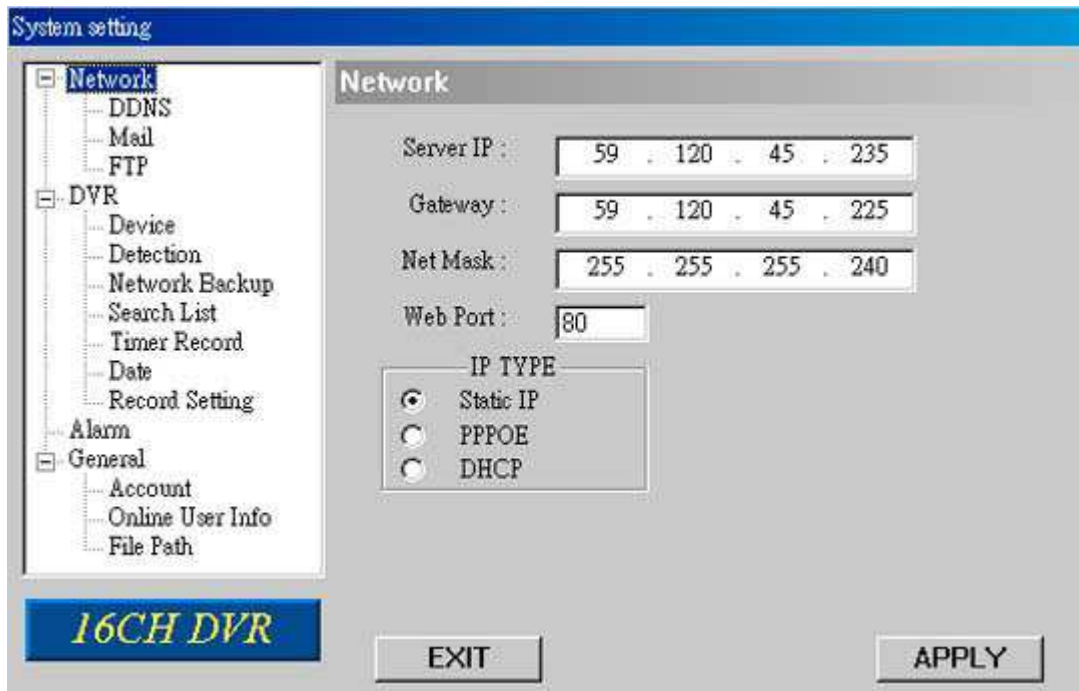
System setting

Network
DDNS
Mail
FTP
DVR
Device
Detection
Network Backup
Search List
Timer Record
Date
Record Setting
Alarm
General
Account
Online User Info
File Path

16CH DVR

Network

Server IP : 59 . 120 . 45 . 235

Gateway : 59 . 120 . 45 . 225

Net Mask : 255 . 255 . 255 . 240

Web Port : 80

IP TYPE
Static IP
PPPOE
DHCP

EXIT

APPLY